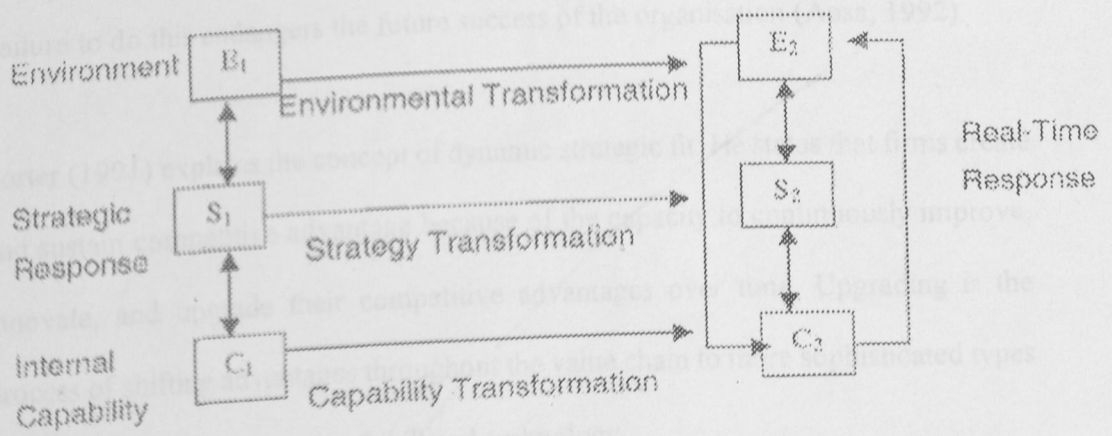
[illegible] to do this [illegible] the future success of the organisation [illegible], 1995).

Environment $E_1$ Environmental Transformation $E_2$

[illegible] (1991) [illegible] the concept of dynamic strategic fit. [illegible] that firms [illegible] and sustain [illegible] because of the capacity to continuously improve, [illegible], and upgrade their competitive advantages over time. Upgrading is the process of shifting advantages throughout the value chain to more sophisticated types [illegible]

Real-Time Response

Strategic Response $S_1$ Strategy Transformation $S_2$

Internal Capability $C_1$ Capability Transformation $C_2$